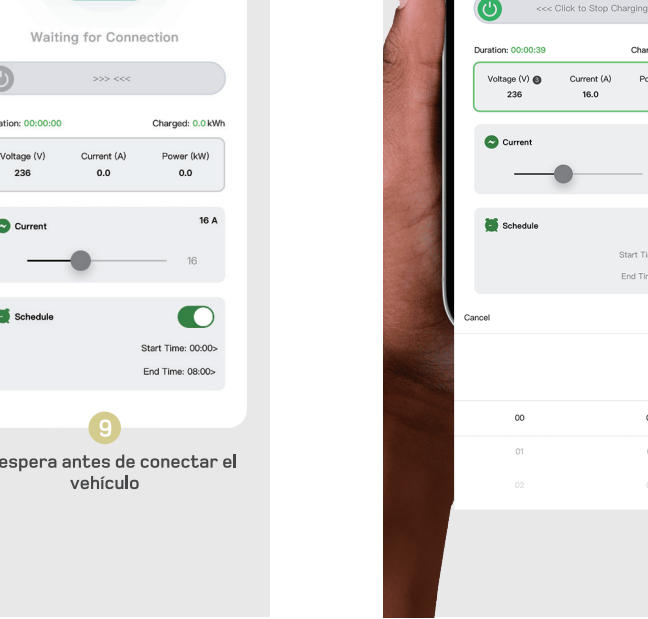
Waiting for Connection

>>> <<<

ation: 00:00:00

Charged: 0.0 kWh

| Voltage (V) | Current (A) | Power (kW) |
|---|---|---|
| 236 | 0.0 | 0.0 |

Current

16 A

16

Schedule

Start Time: 00:00>

End Time: 08:00>

9

espera antes de conectar el vehículo

<<< Click to Stop Charging

Duration: 00:00:39

Char

| Voltage (V) | Current (A) | Po |
|---|---|---|
| 236 | 16.0 | |

Current

Schedule

Start Ti

End Tim

Cancel

00

01

02